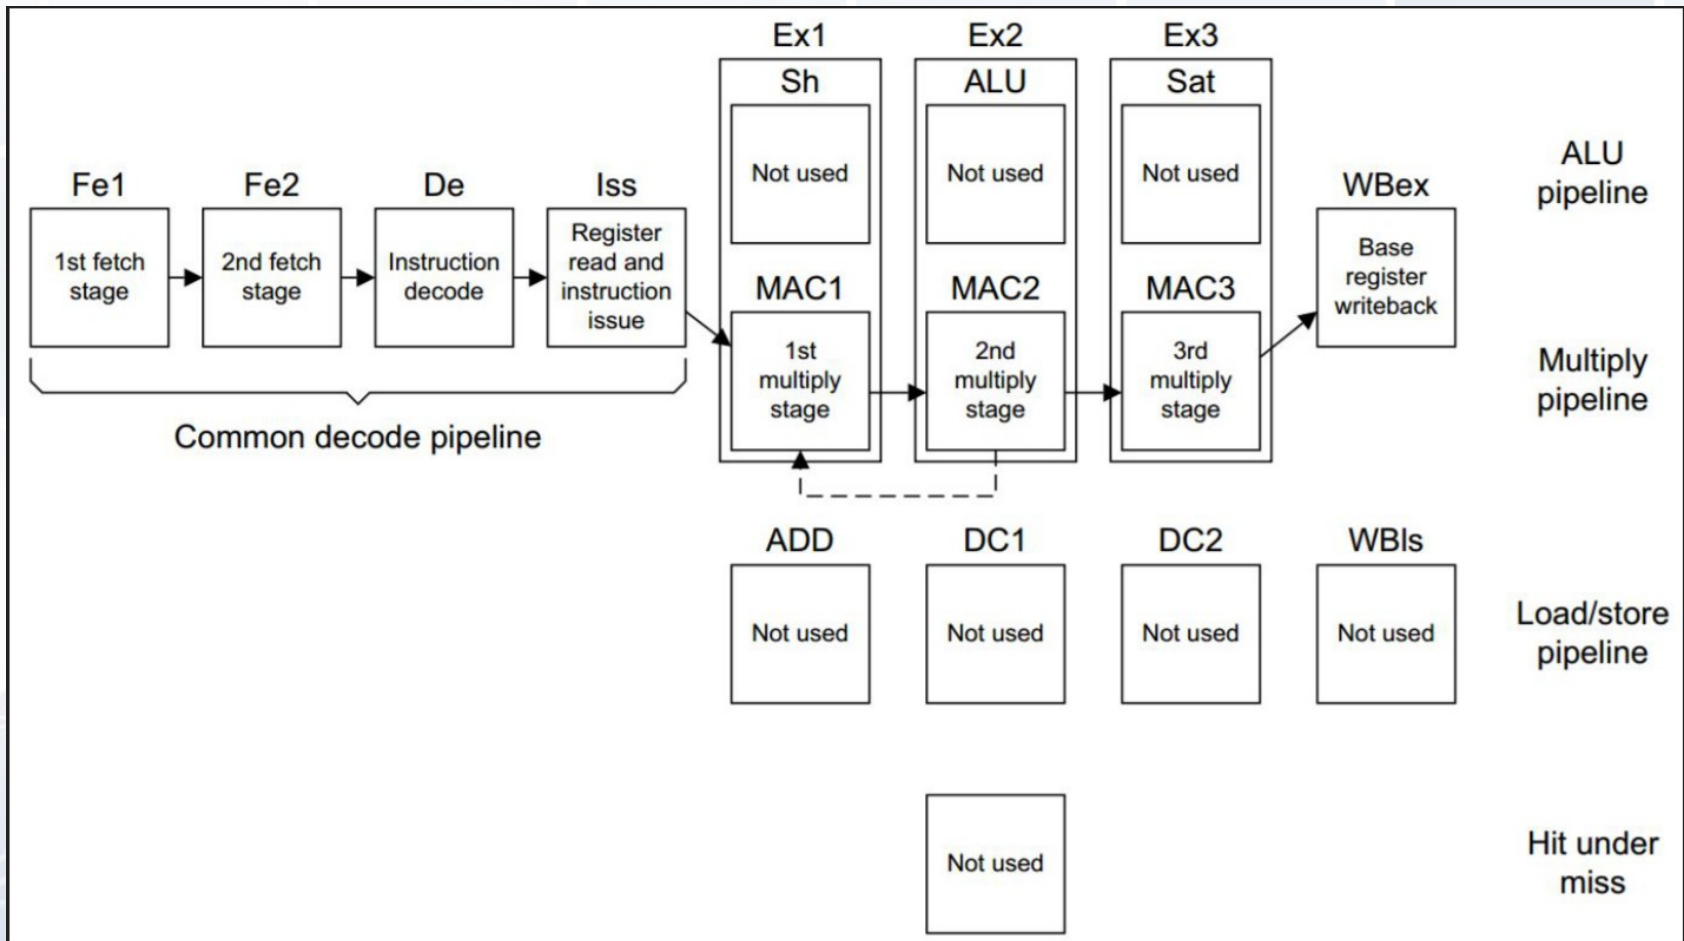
Ex1 Ex2 Ex3

Sh ALU Sat

Not used Not used Not used

ALU pipeline

Fe1 Fe2 De Iss WBex

1st fetch stage

2nd fetch stage

Instruction decode

Register read and instruction issue

MAC1 MAC2 MAC3

Base register writeback

1st multiply stage

2nd multiply stage

3rd multiply stage

Multiply pipeline

Common decode pipeline

ADD DC1 DC2 WBls

Not used Not used Not used Not used

Load/store pipeline

Not used

Hit under miss